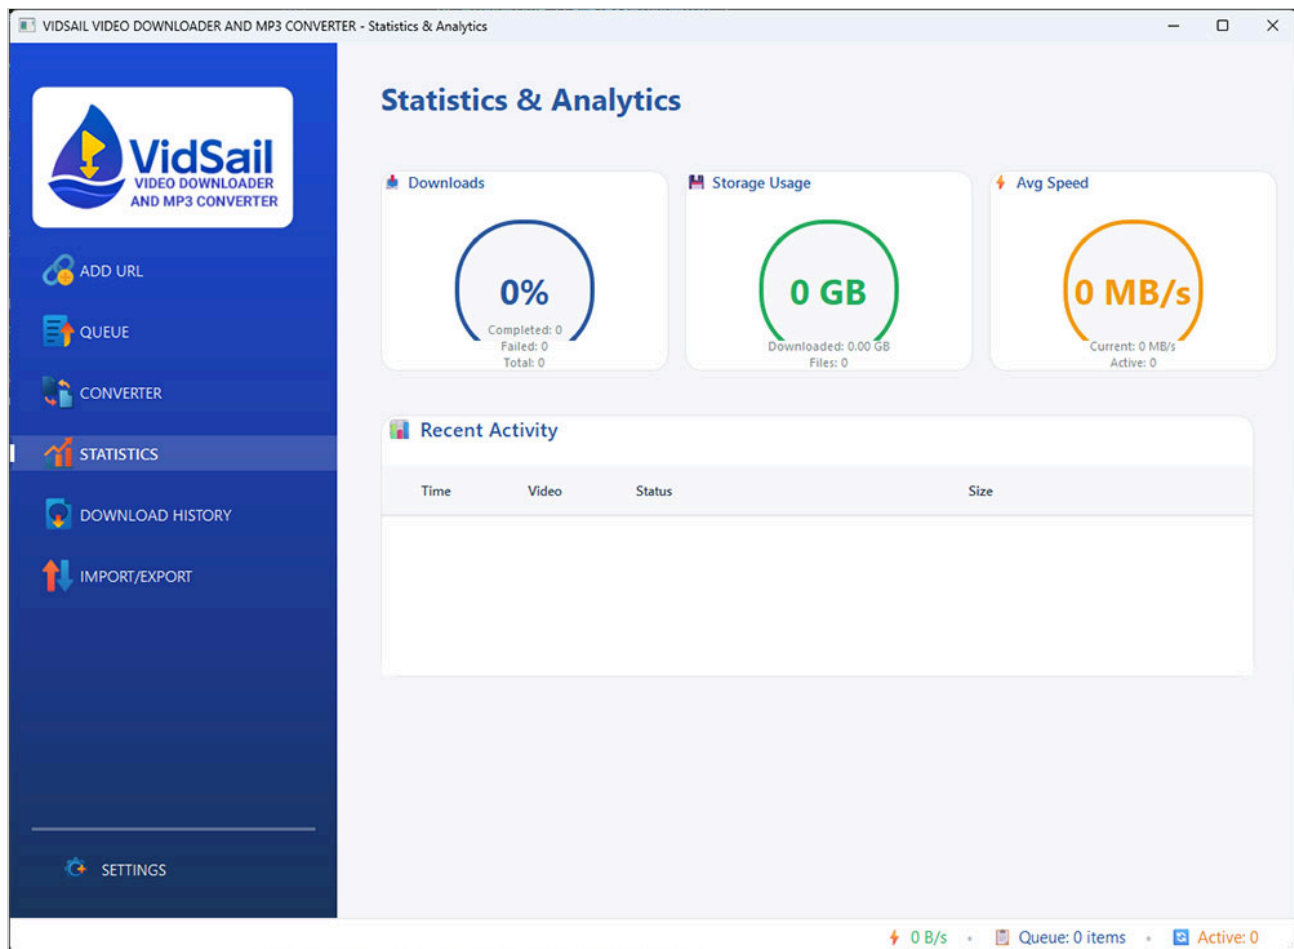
VIDSAIL VIDEO DOWNLOADER AND MP3 CONVERTER - Statistics & Analytics

VidSail
VIDEO DOWNLOADER AND MP3 CONVERTER

ADD URL

QUEUE

CONVERTER

STATISTICS

DOWNLOAD HISTORY

IMPORT/EXPORT

SETTINGS

Statistics & Analytics

Downloads
0%
Completed: 0
Failed: 0
Total: 0

Storage Usage
0 GB
Downloaded: 0.00 GB
Files: 0

Avg Speed
0 MB/s
Current: 0 MB/s
Active: 0

Recent Activity

| Time | Video | Status | Size |
|---|---|---|---|

0 B/s • Queue: 0 items • Active: 0